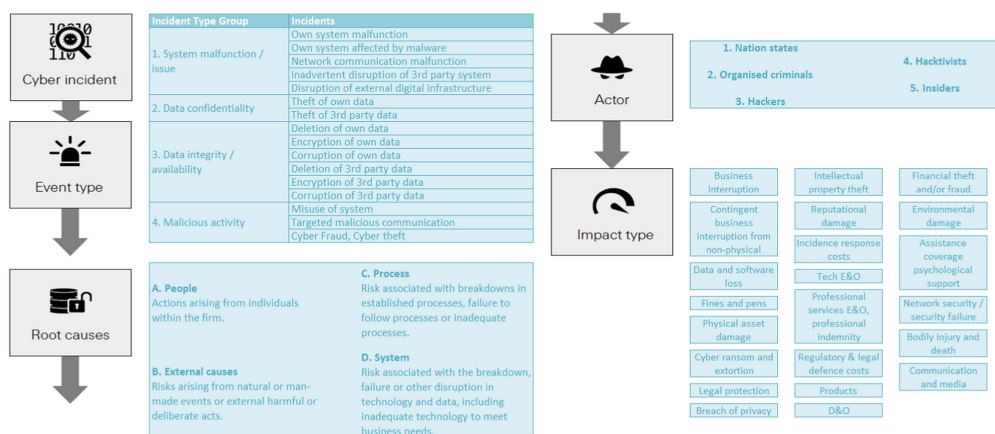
10010
01
110

Cyber incident

Event type

Root causes

| Incident Type Group | Incidents |
|---|---|
| 1. System malfunction / issue | Own system malfunction |
| | Own system affected by malware |
| | Network communication malfunction |
| | Inadvertent disruption of 3rd party system |
| | Disruption of external digital infrastructure |
| 2. Data confidentiality | Theft of own data |
| | Theft of 3rd party data |
| 3. Data integrity / availability | Deletion of own data |
| | Encryption of own data |
| | Corruption of own data |
| | Deletion of 3rd party data |
| | Encryption of 3rd party data |
| | Corruption of 3rd party data |
| 4. Malicious activity | Misuse of system |
| | Targeted malicious communication |
| | Cyber Fraud, Cyber theft |

A. People
Actions arising from individuals within the firm.

B. External causes
Risks arising from natural or man-made events or external harmful or deliberate acts.

C. Process
Risk associated with breakdowns in established processes, failure to follow processes or inadequate processes.

D. System
Risk associated with the breakdown, failure or other disruption in technology and data, including inadequate technology to meet business needs.

Actor

1. Nation states
2. Organised criminals
3. Hackers
4. Hacktivists
5. Insiders

Impact type

Business interruption
Contingent business interruption from non-physical
Data and software loss
Fines and pens
Physical asset damage
Cyber ransom and extortion
Legal protection
Breach of privacy

Intellectual property theft
Reputational damage
Incidence response costs
Tech E&O
Professional services E&O, professional indemnity
Regulatory & legal defence costs
Products
D&O

Financial theft and/or fraud
Environmental damage
Assistance coverage psychological support
Network security / security failure
Bodily injury and death
Communication and media